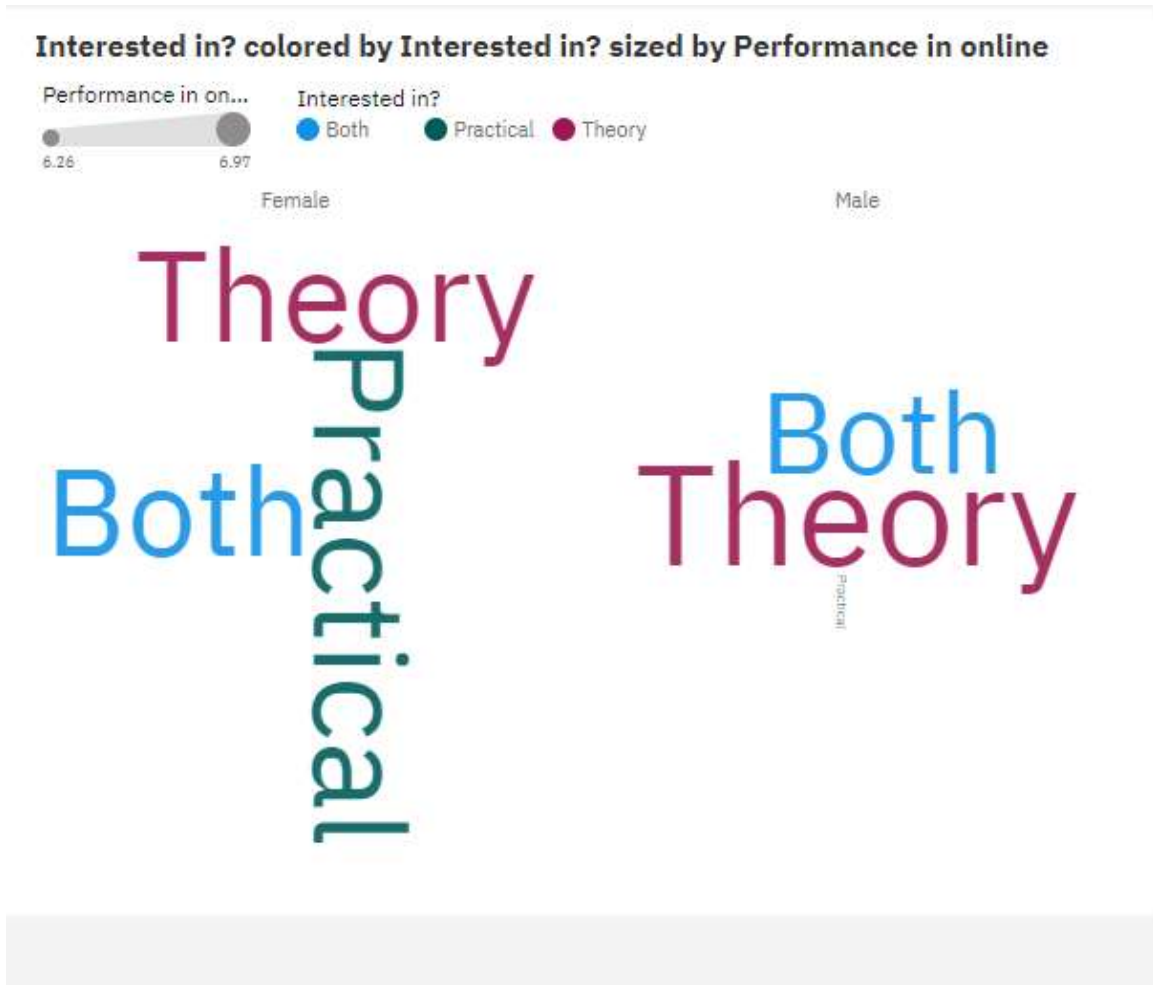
Interested in? colored by Interested in? sized by Performance in online

Performance in on...
6.26
6.97

Interested in?
Both
Practical
Theory

Female

Theory
Practical
Both

Male

Both
Theory
Practical